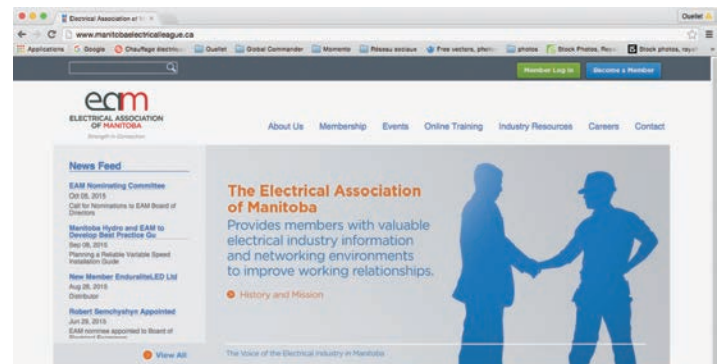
Electrical Association of

Ouellet

www.manitobaelectricalleague.ca

Applications Google Chauffage électriqu Ouellet Global Commander Moments Réseau sociaux Free vectors, photo photos Stock Photos, Roya Stock photos, royal

Member Log in

Become a Member

eam
ELECTRICAL ASSOCIATION OF MANITOBA
Strength in Connection

About Us Membership Events Online Training Industry Resources Careers Contact

News Feed

EAM Nominating Committee
Oct 08, 2015
Call for Nominations to EAM Board of Directors

Manitoba Hydro and EAM to Develop Best Practice Gu
Sep 09, 2015
Planning a Reliable Variable Speed Installation Guide

New Member EnduraliteLED Ltd
Aug 28, 2015
Distributor

Robert Semchyshyn Appointed
Jun 29, 2015
EAM nominee appointed to Board of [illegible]

View All

The Electrical Association of Manitoba

Provides members with valuable electrical industry information and networking environments to improve working relationships.

History and Mission

The Voice of the Electrical Industry in Manitoba